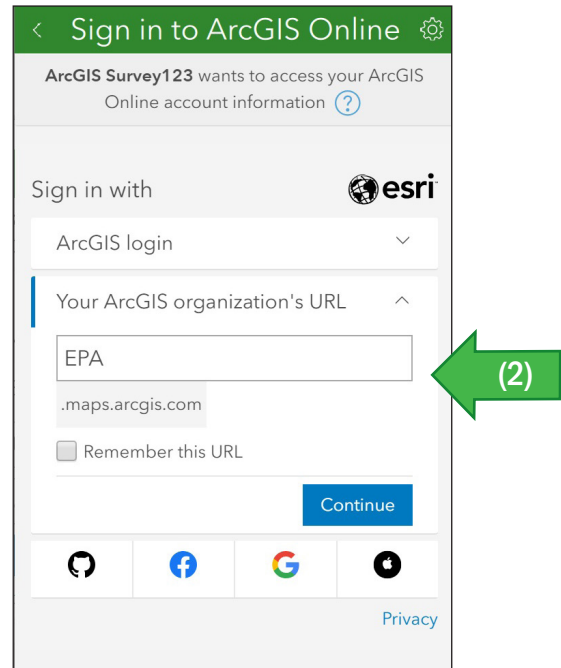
Sign in to ArcGIS Online

**ArcGIS Survey123** wants to access your ArcGIS Online account information ?

Sign in with esri

ArcGIS login

Your ArcGIS organization's URL

EPA

.maps.arcgis.com

Remember this URL

Continue

Privacy

(2)